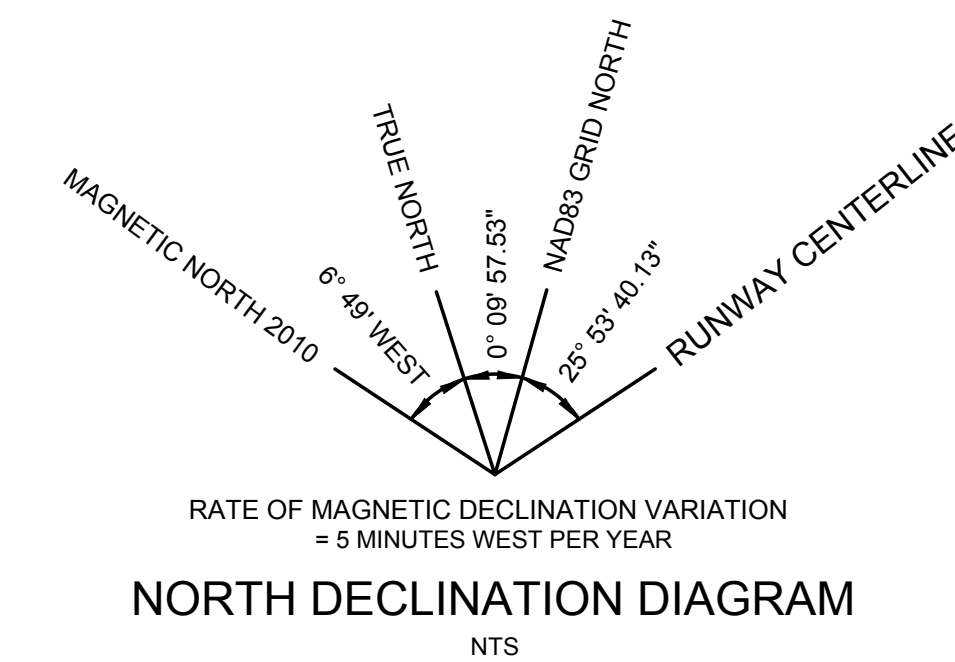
MAGNETIC NORTH 2010

TRUE NORTH

NAD83 GRID NORTH

RUNWAY CENTERLINE

6° 49' WEST

0° 09' 57.53"

25° 53' 40.13"

RATE OF MAGNETIC DECLINATION VARIATION
= 5 MINUTES WEST PER YEAR

NORTH DECLINATION DIAGRAM

NTS